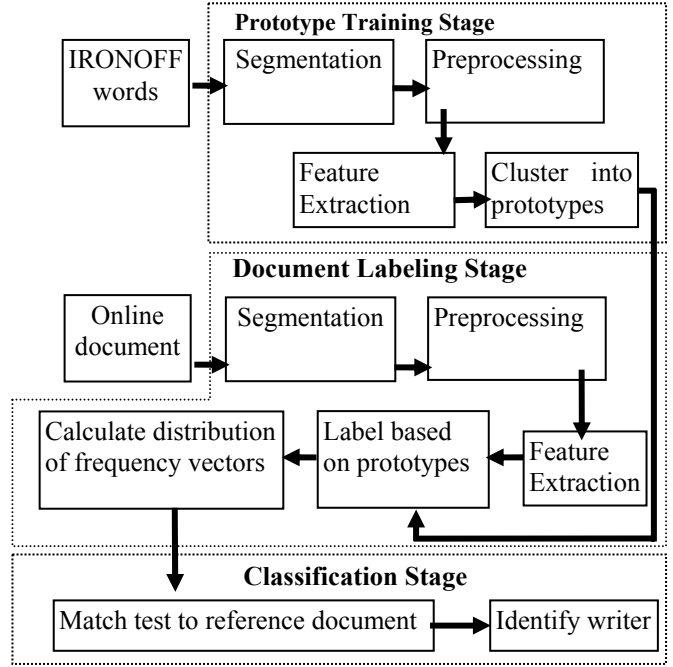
Prototype Training Stage

IRONOFF words

Segmentation

Preprocessing

Feature Extraction

Cluster into prototypes

Document Labeling Stage

Online document

Segmentation

Preprocessing

Calculate distribution of frequency vectors

Label based on prototypes

Feature Extraction

Classification Stage

Match test to reference document

Identify writer